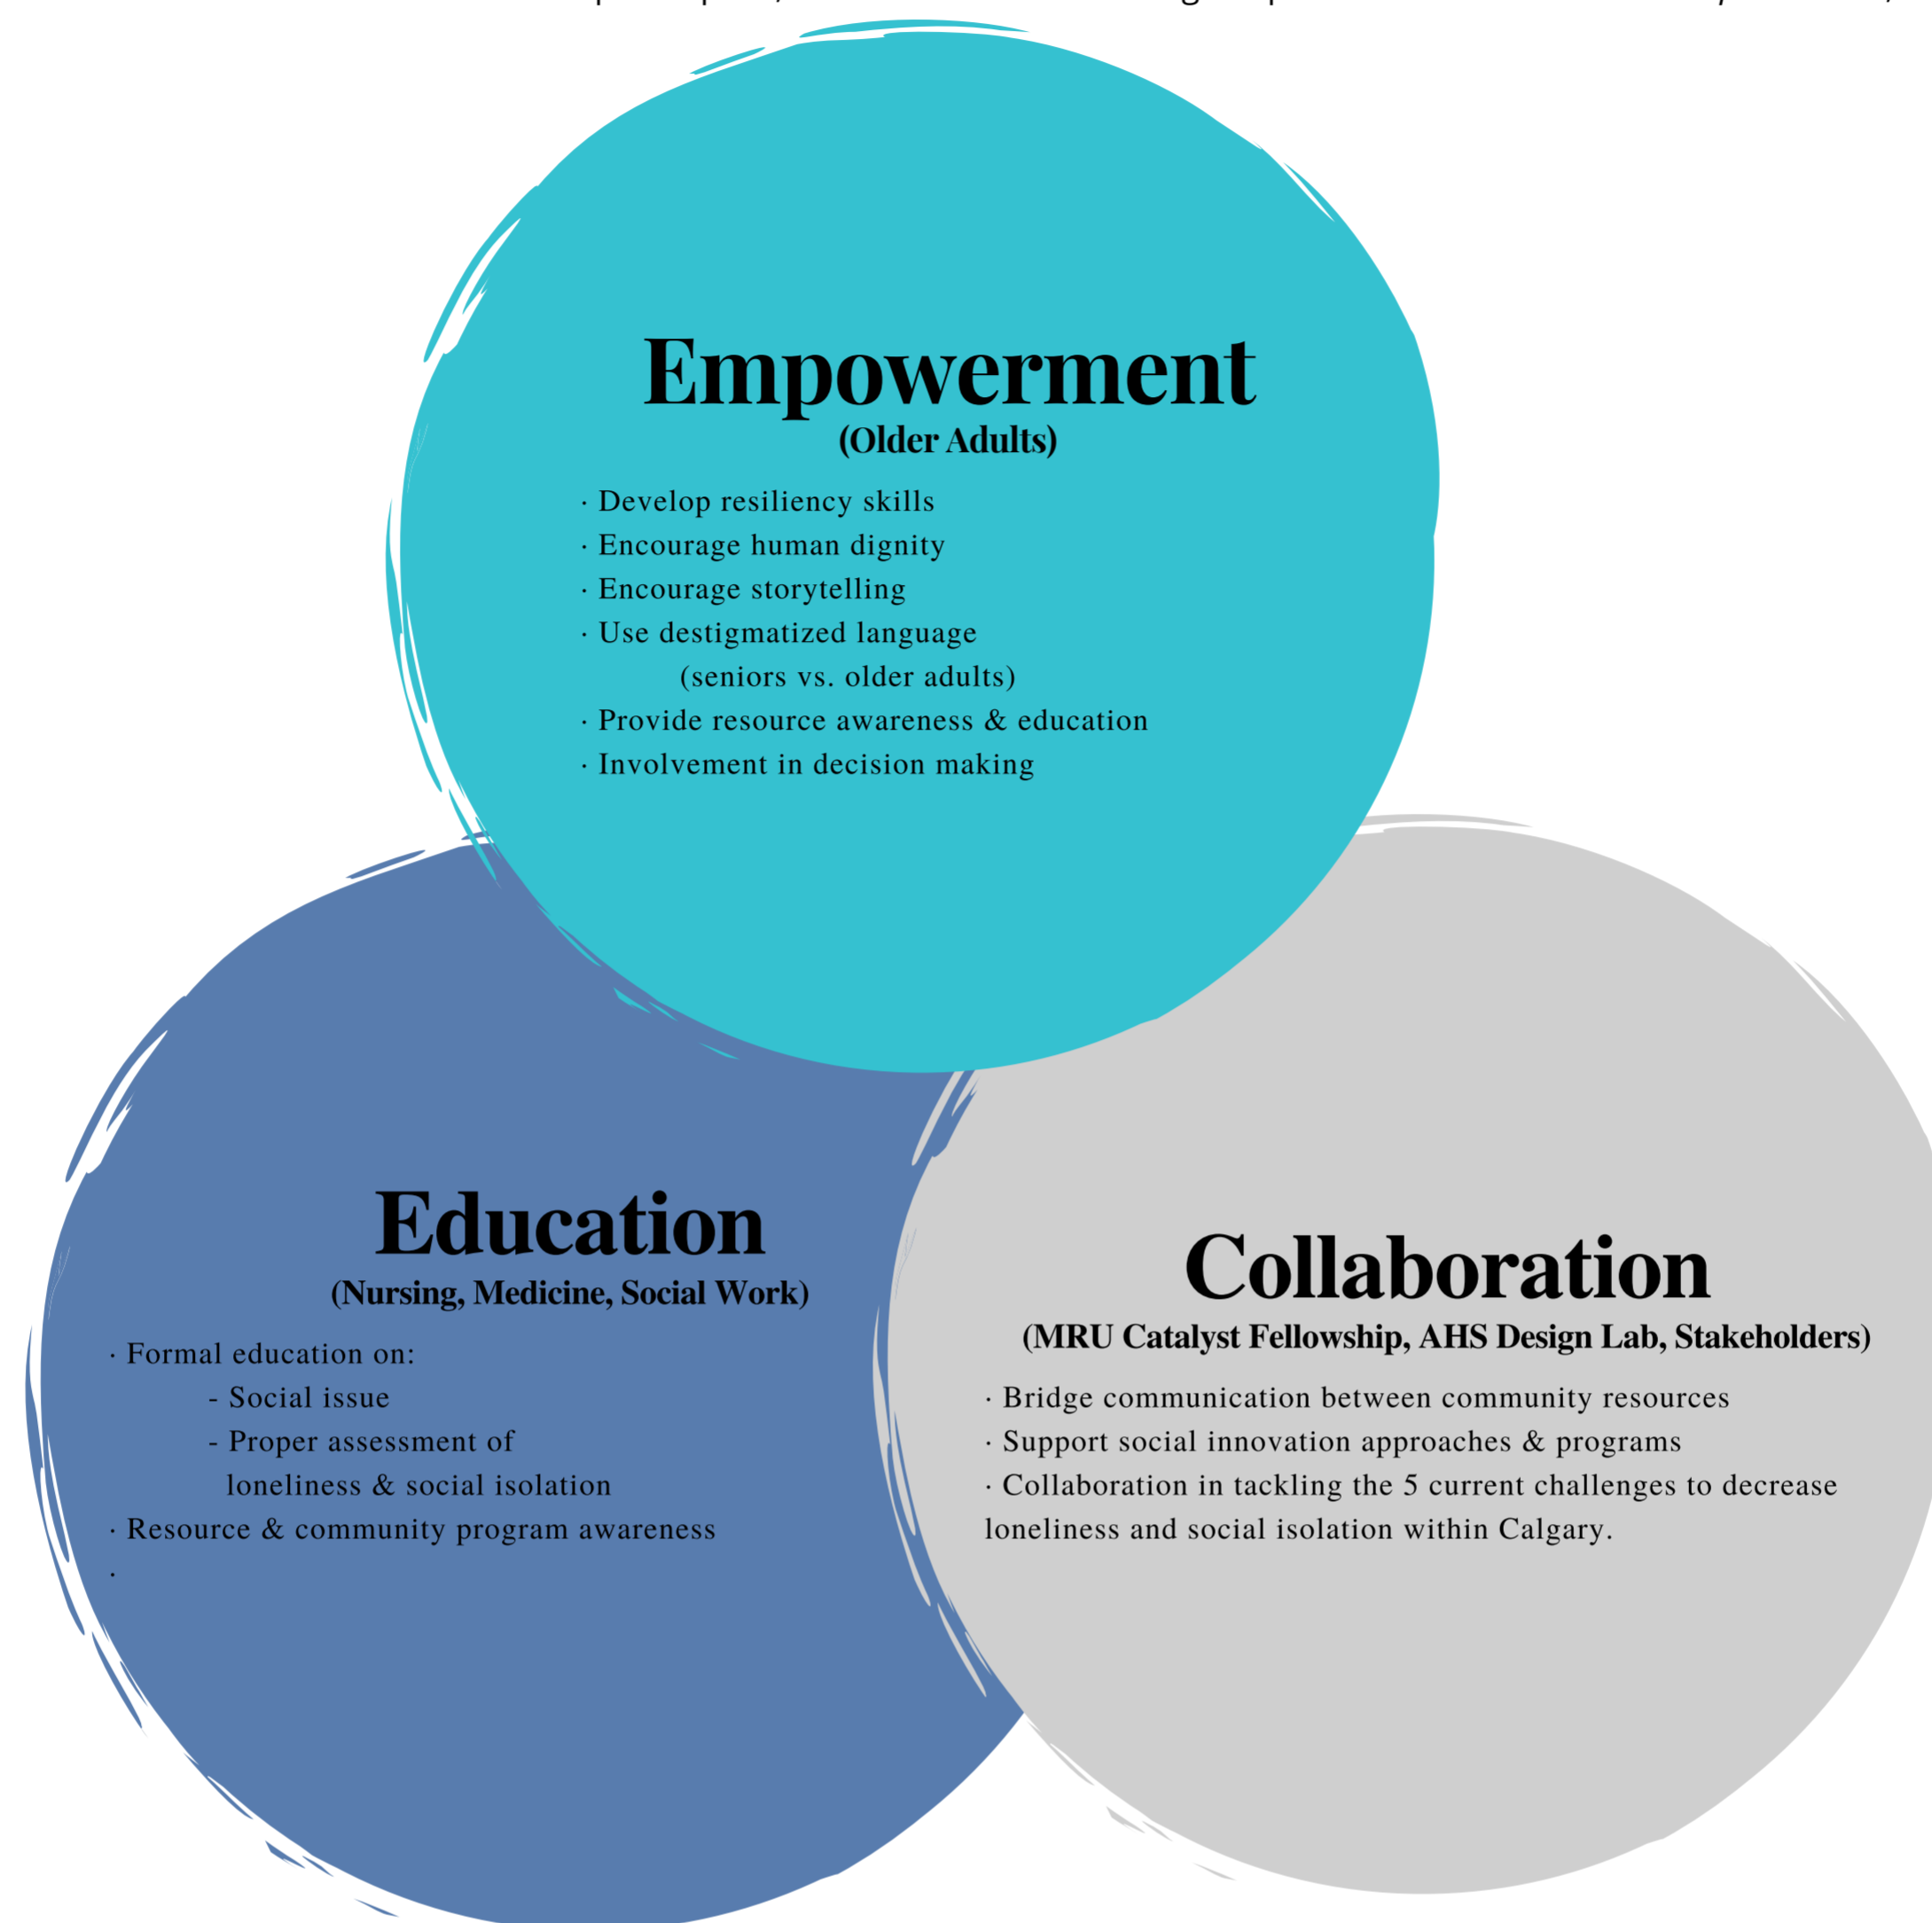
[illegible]

Empowerment
(Older Adults)

· Develop resiliency skills
· Encourage human dignity
· Encourage storytelling
· Use destigmatized language
(seniors vs. older adults)
· Provide resource awareness & education
· Involvement in decision making

Education
(Nursing, Medicine, Social Work)

· Formal education on:
- Social issue
- Proper assessment of loneliness & social isolation
· Resource & community program awareness
·

Collaboration
(MRU Catalyst Fellowship, AHS Design Lab, Stakeholders)

· Bridge communication between community resources
· Support social innovation approaches & programs
· Collaboration in tackling the 5 current challenges to decrease loneliness and social isolation within Calgary.